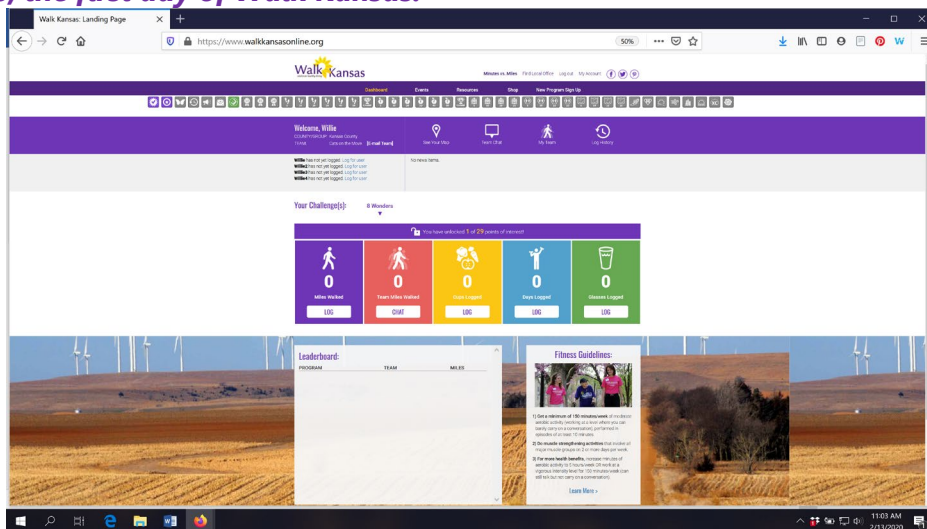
, the first day of Walk Kansas.

Walk Kansas: Landing Page

https://www.walkkansasonline.org

50%

Walk Kansas

Minutes vs. Miles Find Local Office Log out My Account

Dashboard Events Resources Shop New Program Sign Up

Welcome, Willie
COUNTY/GROUP: Kansas County
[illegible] Cats on the Move [E-mail Team]

See Your Map Team Chat My Team Log History

Willie has not yet logged. Log for user
Willie2 has not yet logged. Log for user
Willie3 has not yet logged. Log for user
Willie4 has not yet logged. Log for user

No news items.

Your Challenge(s): 8 Wonders

You have unlocked 1 of 29 points of interest!

0
Miles Walked
LOG

0
Team Miles Walked
CHAT

0
Cups Logged
LOG

0
Days Logged
LOG

0
Glasses Logged
LOG

Leaderboard:
PROGRAM TEAM MILES

Fitness Guidelines:

1) Get a minimum of 150 minutes/week of moderate aerobic activity (working at a level where you can barely carry on a conversation), performed in episodes of at least 10 minutes.

2) Do muscle strengthening activities that involve all major muscle groups on 2 or more days per week.

3) For more health benefits, increase minutes of aerobic activity to 5 hours/week OR work at a vigorous intensity level for 150 minutes/week (can still talk but not carry on a conversation).

Learn More »

11:03 AM
2/13/2020